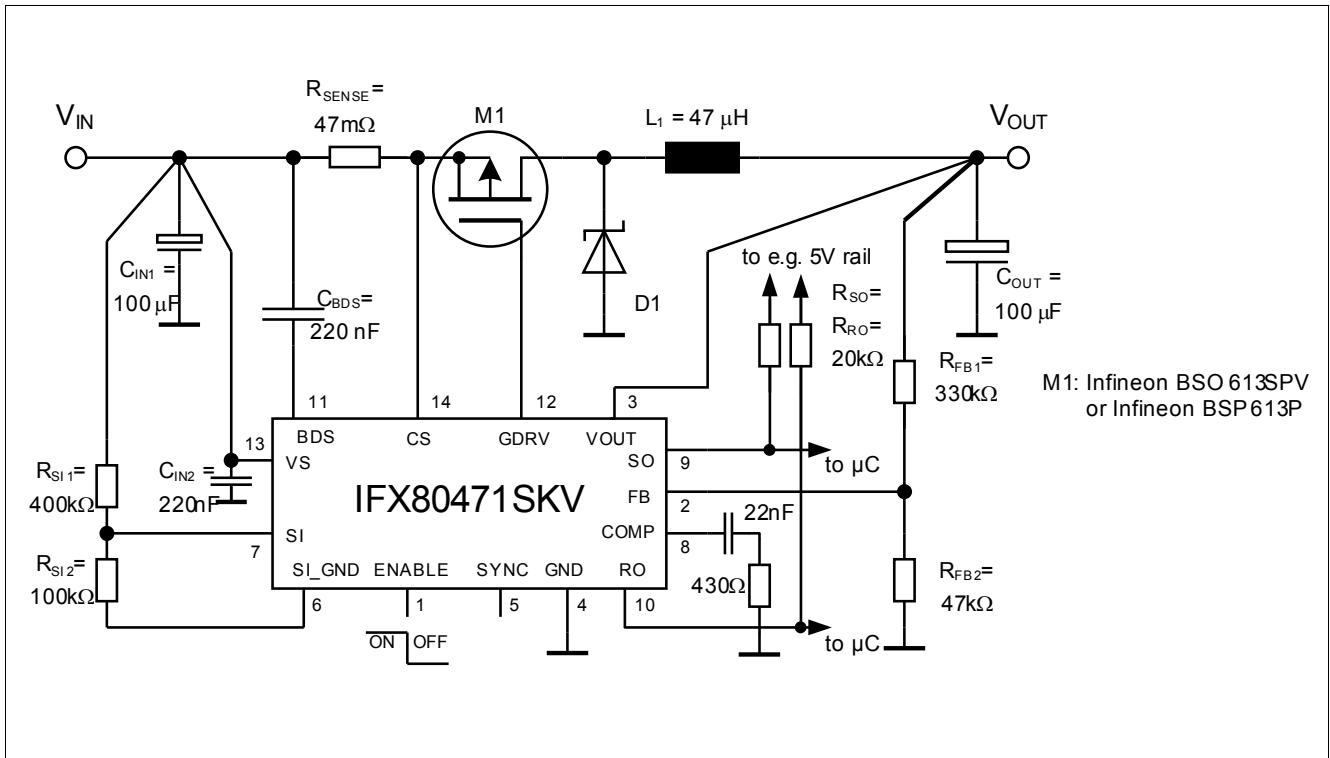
$V_{IN}$

$R_{SENSE}$ =
47mΩ

M1

$L_1$ = 47 μH

$V_{OUT}$

$C_{IN1}$ =
100 μF

$C_{BDS}$=
220 nF

D1

to e.g. 5V rail

$R_{SO}$=
$R_{RO}$=
20kΩ

$C_{OUT}$ =
100 μF

$R_{FB1}$=
330kΩ

M1: Infineon BSO 613SPV
or Infineon BSP 613P

11
14
12
3

BDS
CS
GDRV
VOUT

13
VS

$R_{SI1}$=
400kΩ

$C_{IN2}$ =
220nF

SO
9
to μC

IFX80471SKV

FB
2

22nF

SI
7

COMP
8

$R_{SI2}$=
100kΩ

SI_GND
ENABLE
SYNC
GND
RO

430Ω

$R_{FB2}$=
47kΩ

6
1
5
4
10

to μC

ON
OFF